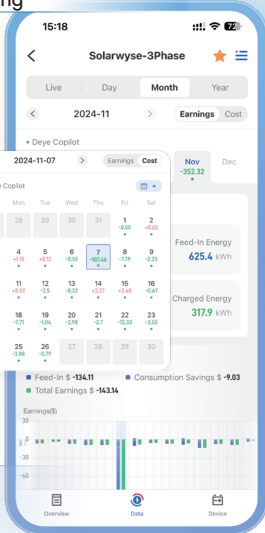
ng

15:18

72

Solarwyse-3Phase

Live | Day | Month | Year

2024-11

Earnings | Cost

• Deye Copilot

2024-11-07

Earnings | Cost

Copilot

Nov
-352.32

Dec

| Mon | Tue | Wed | Thu | Fri | Sat |
|---|---|---|---|---|---|
| 28 | 29 | 30 | 31 | 1 -0.55 | 2 +0.02 |
| 4 +1.15 | 5 +0.12 | 6 -0.55 | 7 -107.46 | 8 -7.19 | 9 -2.25 |
| 11 +0.52 | 12 -2.5 | 13 -0.22 | 14 +2.27 | 15 +3.48 | 16 -0.61 |
| 18 -7.71 | 19 -1.04 | 20 -2.98 | 21 -2.7 | 22 -12.33 | 23 -3.55 |
| 25 -3.88 | 26 -0.79 | 27 | 28 | 29 | 30 |

Feed-In Energy
625.4 kWh

Charged Energy
317.9 kWh

Feed-In $ -134.11

Consumption Savings $ -9.03

Total Earnings $ -143.14

Earnings($)

30

0

-30

-60

Overview

Data

Device